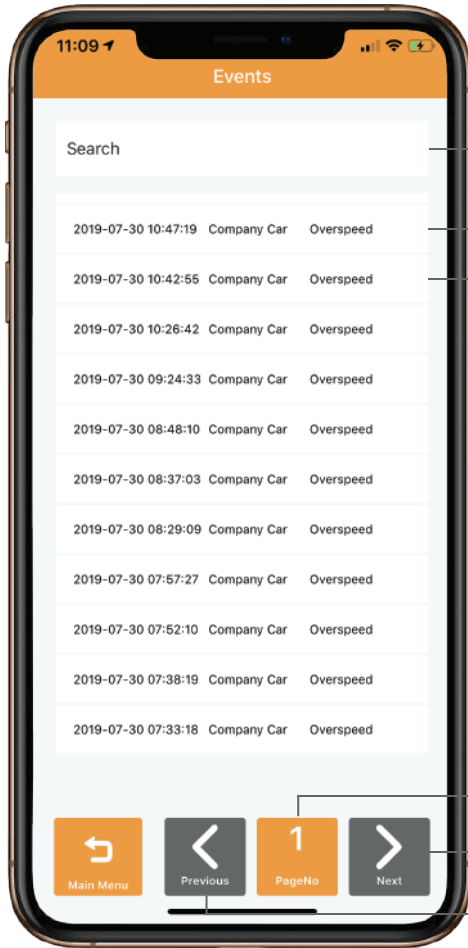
11:09

Events

Search

| | | |
|---|---|---|
| 2019-07-30 10:47:19 | Company Car | Overspeed |
| 2019-07-30 10:42:55 | Company Car | Overspeed |
| 2019-07-30 10:26:42 | Company Car | Overspeed |
| 2019-07-30 09:24:33 | Company Car | Overspeed |
| 2019-07-30 08:48:10 | Company Car | Overspeed |
| 2019-07-30 08:37:03 | Company Car | Overspeed |
| 2019-07-30 08:29:09 | Company Car | Overspeed |
| 2019-07-30 07:57:27 | Company Car | Overspeed |
| 2019-07-30 07:52:10 | Company Car | Overspeed |
| 2019-07-30 07:38:19 | Company Car | Overspeed |
| 2019-07-30 07:33:18 | Company Car | Overspeed |

Main Menu

Previous

1
PageNo

Next